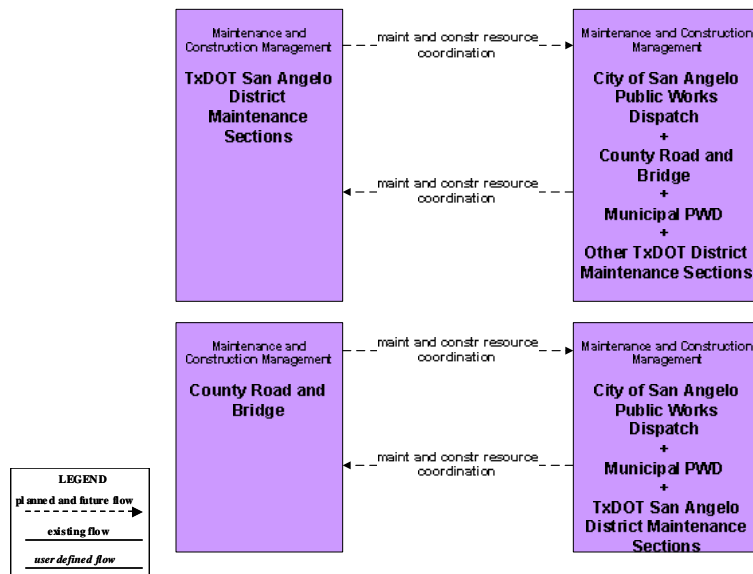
Maintenance and Construction Management
TxDOT San Angelo District Maintenance Sections

maint and constr resource coordination

maint and constr resource coordination

Maintenance and Construction Management
City of San Angelo Public Works Dispatch
+
County Road and Bridge
+
Municipal PWD
+
Other TxDOT District Maintenance Sections

Maintenance and Construction Management
County Road and Bridge

maint and constr resource coordination

maint and constr resource coordination

Maintenance and Construction Management
City of San Angelo Public Works Dispatch
+
Municipal PWD
+
TxDOT San Angelo District Maintenance Sections

LEGEND
planned and future flow
existing flow
user defined flow